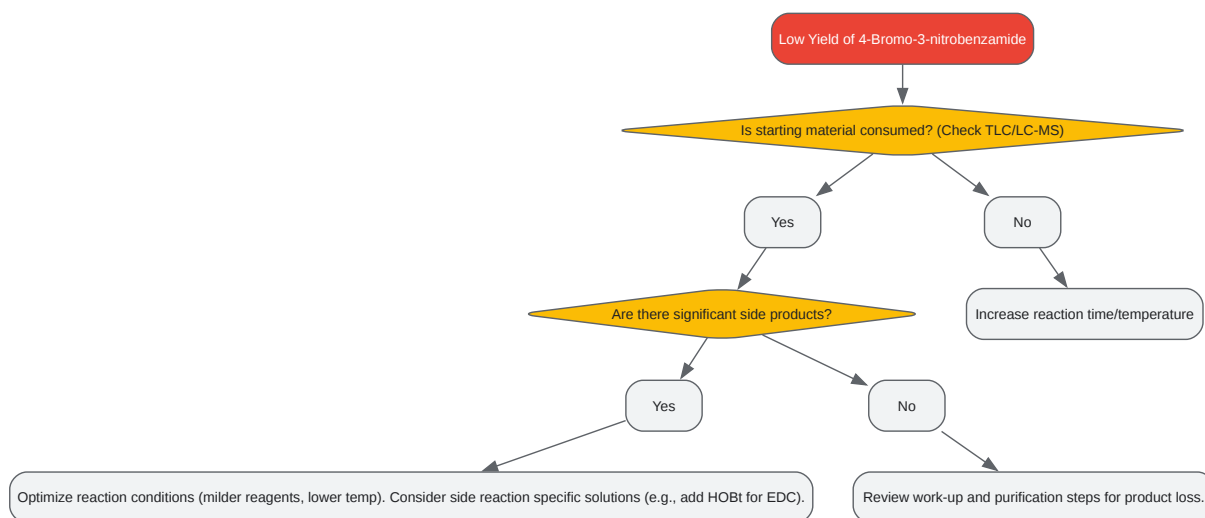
Low Yield of 4-Bromo-3-nitrobenzamide

Is starting material consumed? (Check TLC/LC-MS)

Yes

No

Increase reaction time/temperature

Are there significant side products?

Yes

No

Optimize reaction conditions (milder reagents, lower temp). Consider side reaction specific solutions (e.g., add HOBt for EDC).

Review work-up and purification steps for product loss.